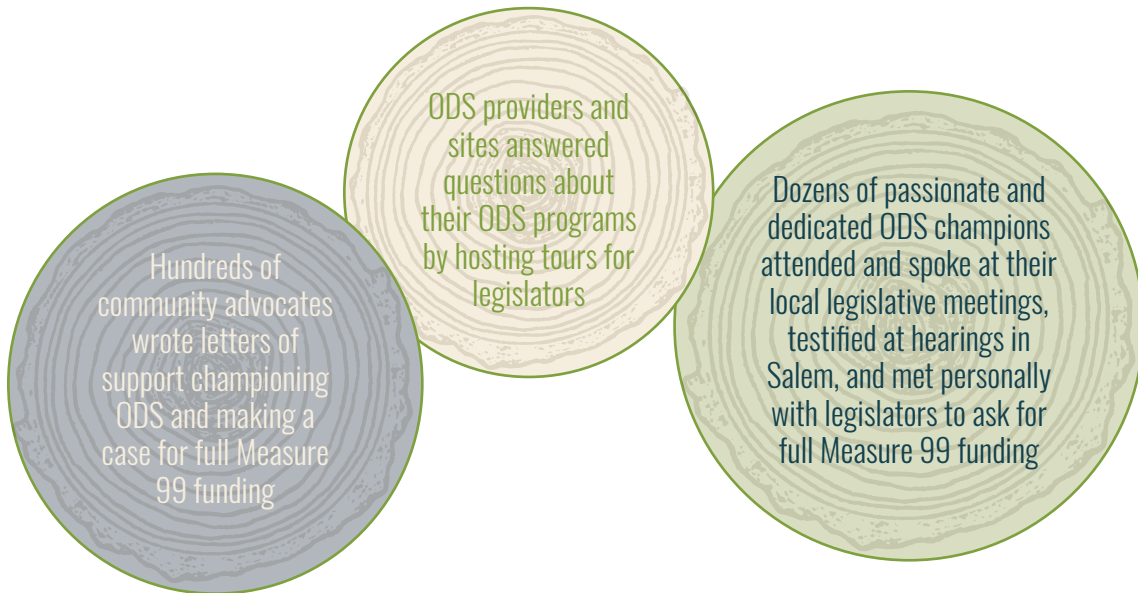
ODS providers and sites answered questions about their ODS programs by hosting tours for legislators

Hundreds of community advocates wrote letters of support championing ODS and making a case for full Measure 99 funding

Dozens of passionate and dedicated ODS champions attended and spoke at their local legislative meetings, testified at hearings in Salem, and met personally with legislators to ask for full Measure 99 funding